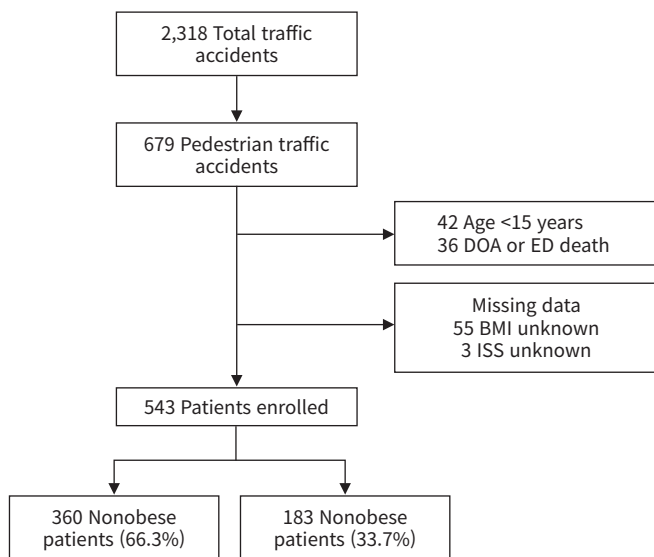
2,318 Total traffic accidents

679 Pedestrian traffic accidents

42 Age <15 years
36 DOA or ED death

Missing data
55 BMI unknown
3 ISS unknown

543 Patients enrolled

360 Nonobese patients (66.3%)

183 Nonobese patients (33.7%)